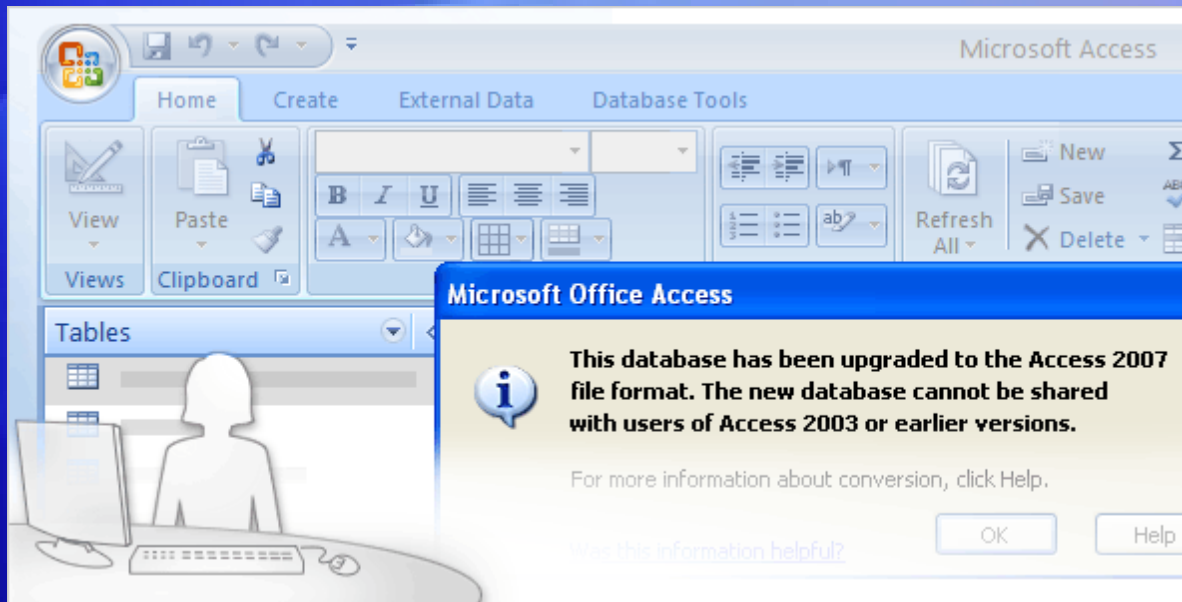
Microsoft Access

Home Create External Data Database Tools

View
Views
Paste
Clipboard

B I U
A

Refresh All

New
Save
Delete

Tables

Microsoft Office Access

This database has been upgraded to the Access 2007 file format. The new database cannot be shared with users of Access 2003 or earlier versions.

For more information about conversion, click Help.

OK Help

Was this information helpful?